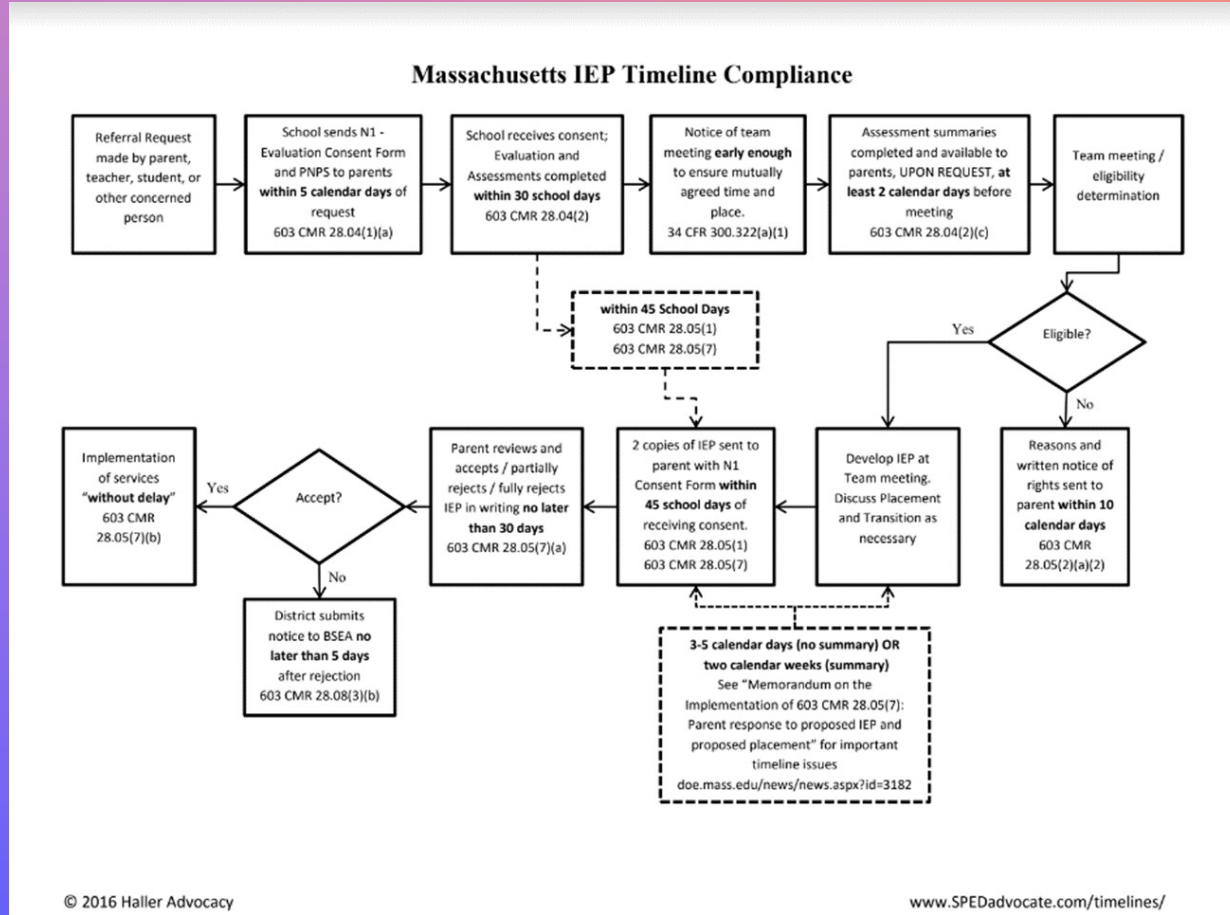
Massachusetts IEP Timeline Compliance

Referral Request made by parent, teacher, student, or other concerned person

School sends N1 - Evaluation Consent Form and PNPS to parents **within 5 calendar days** of request 603 CMR 28.04(1)(a)

School receives consent; Evaluation and Assessments completed **within 30 school days** 603 CMR 28.04(2)

Notice of team meeting **early enough** to ensure mutually agreed time and place. 34 CFR 300.322(a)(1)

Assessment summaries completed and available to parents, UPON REQUEST, **at least 2 calendar days** before meeting 603 CMR 28.04(2)(c)

Team meeting / eligibility determination

**within 45 School Days** 603 CMR 28.05(1) 603 CMR 28.05(7)

Eligible?

Yes

No

Reasons and written notice of rights sent to parent **within 10 calendar days** 603 CMR 28.05(2)(a)(2)

Develop IEP at Team meeting. Discuss Placement and Transition as necessary

2 copies of IEP sent to parent with N1 Consent Form **within 45 school days** of receiving consent. 603 CMR 28.05(1) 603 CMR 28.05(7)

Parent reviews and accepts / partially rejects / fully rejects IEP in writing **no later than 30 days** 603 CMR 28.05(7)(a)

Accept?

Yes

No

Implementation of services **"without delay"** 603 CMR 28.05(7)(b)

District submits notice to BSEA **no later than 5 days** after rejection 603 CMR 28.08(3)(b)

**3-5 calendar days (no summary) OR two calendar weeks (summary)** See "Memorandum on the Implementation of 603 CMR 28.05(7): Parent response to proposed IEP and proposed placement" for important timeline issues doe.mass.edu/news/news.aspx?id=3182

© 2016 Haller Advocacy

www.SPEDadvocate.com/timelines/